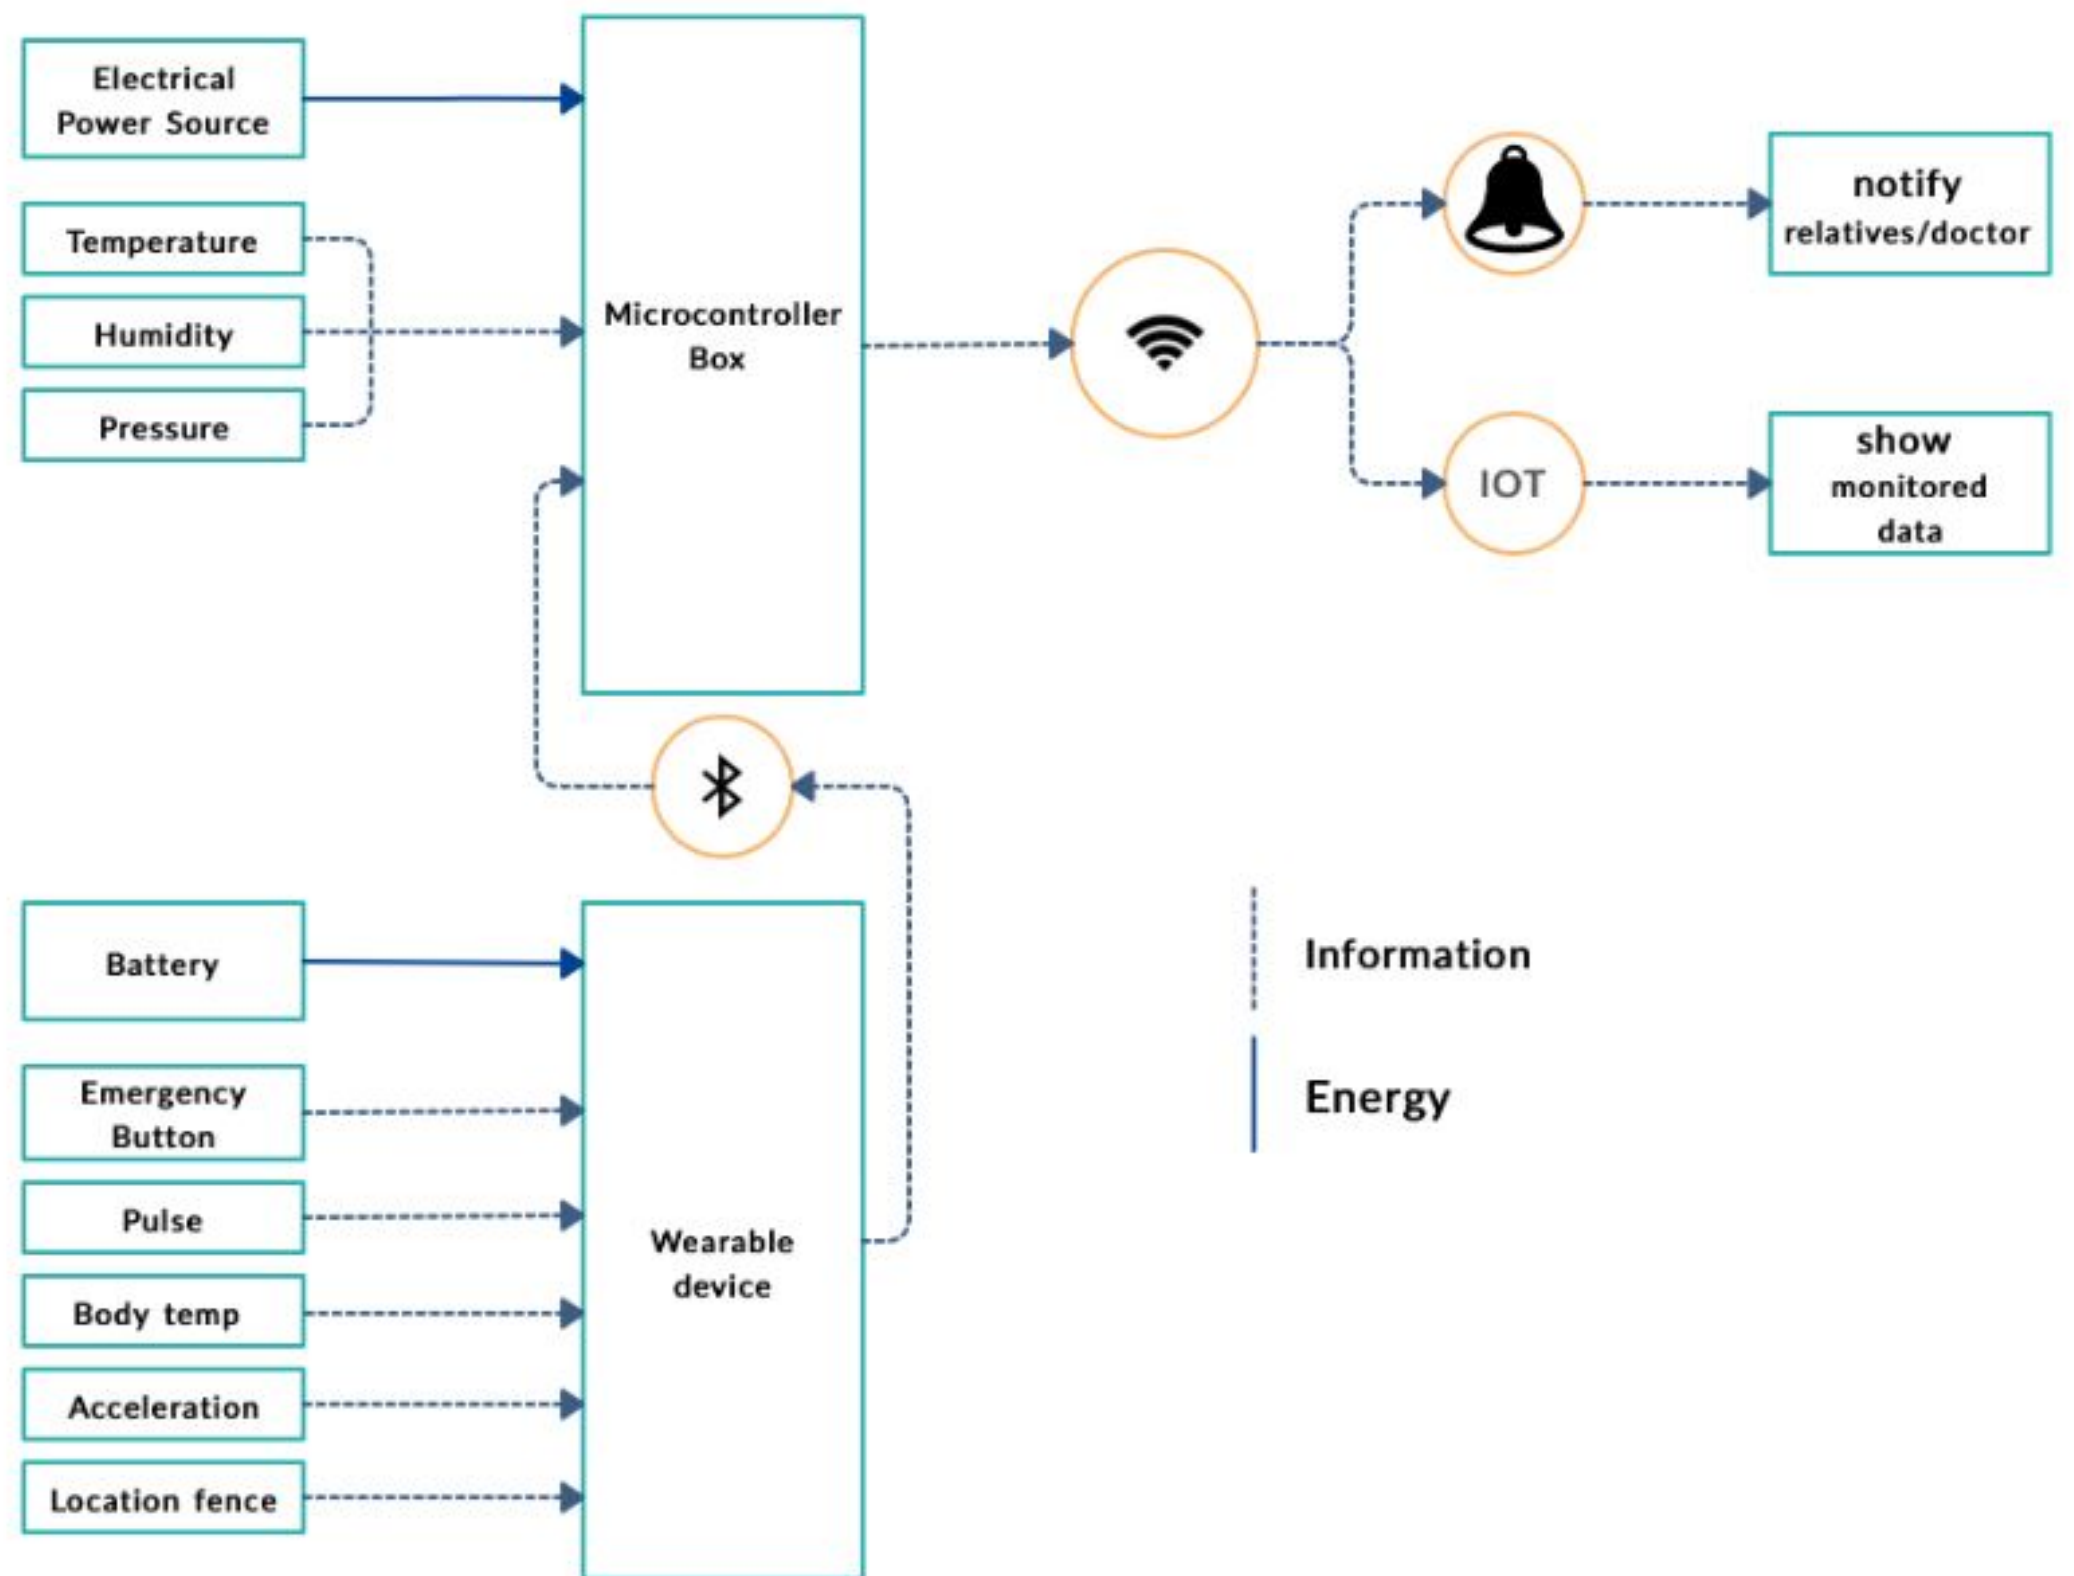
Electrical Power Source

Temperature

Humidity

Pressure

Microcontroller Box

notify relatives/doctor

IOT

show monitored data

Battery

Emergency Button

Pulse

Body temp

Acceleration

Location fence

Wearable device

Information

Energy